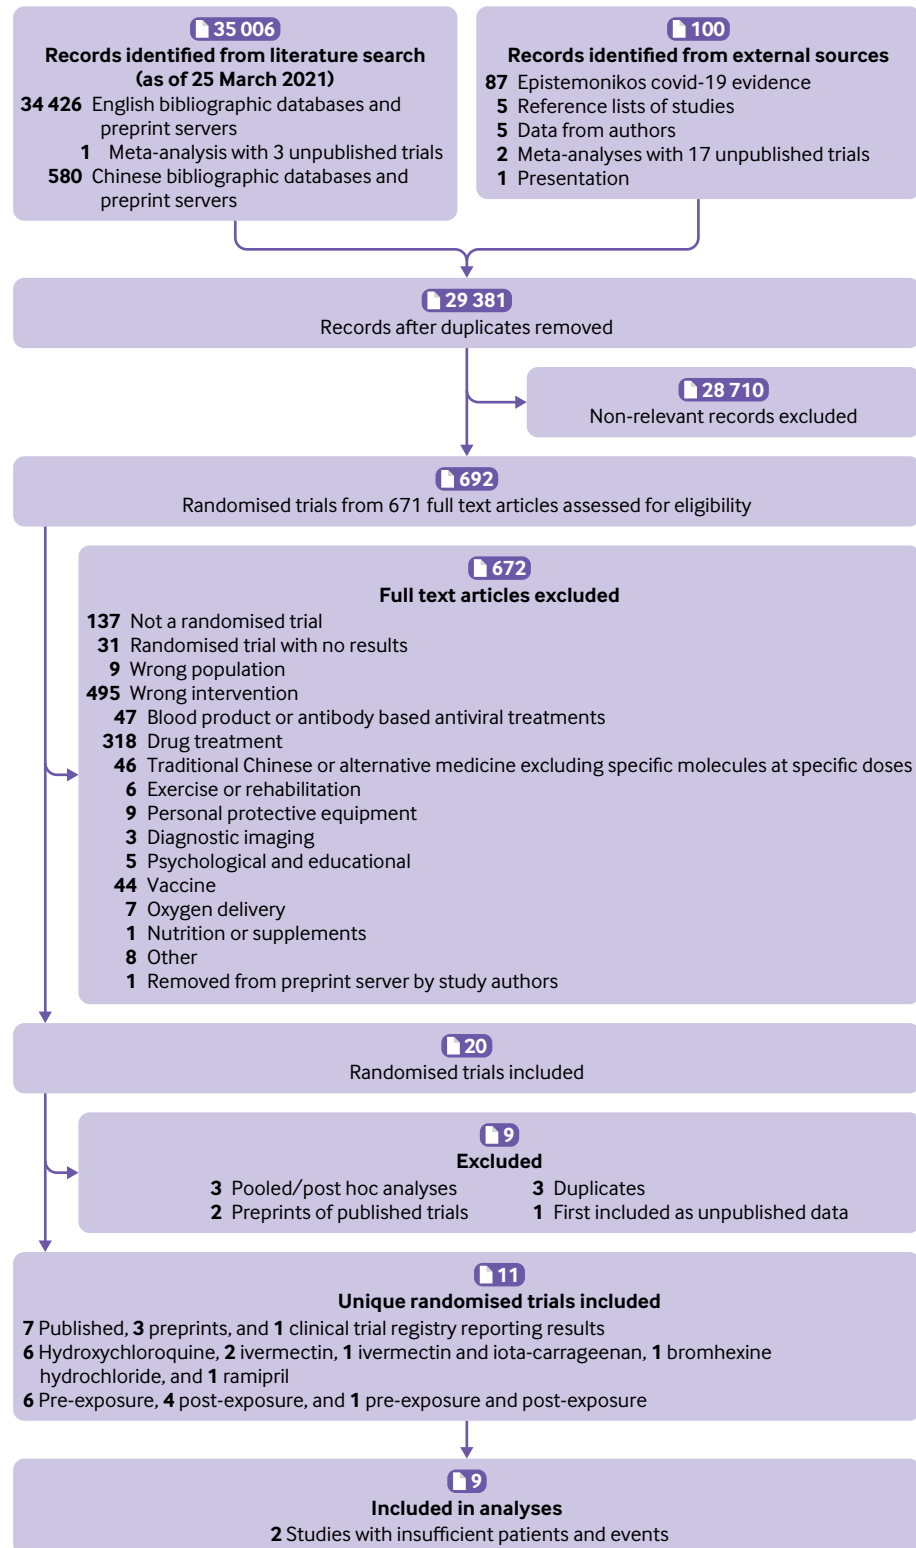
35 006
Records identified from literature search (as of 25 March 2021)
34 426 English bibliographic databases and preprint servers
1 Meta-analysis with 3 unpublished trials
580 Chinese bibliographic databases and preprint servers

100
Records identified from external sources
87 Epistemonikos covid-19 evidence
5 Reference lists of studies
5 Data from authors
2 Meta-analyses with 17 unpublished trials
1 Presentation

29 381
Records after duplicates removed

28 710
Non-relevant records excluded

692
Randomised trials from 671 full text articles assessed for eligibility

672
Full text articles excluded
137 Not a randomised trial
31 Randomised trial with no results
9 Wrong population
495 Wrong intervention
47 Blood product or antibody based antiviral treatments
318 Drug treatment
46 Traditional Chinese or alternative medicine excluding specific molecules at specific doses
6 Exercise or rehabilitation
9 Personal protective equipment
3 Diagnostic imaging
5 Psychological and educational
44 Vaccine
7 Oxygen delivery
1 Nutrition or supplements
8 Other
1 Removed from preprint server by study authors

20
Randomised trials included

9
Excluded
3 Pooled/post hoc analyses
2 Preprints of published trials
3 Duplicates
1 First included as unpublished data

11
Unique randomised trials included
7 Published, 3 preprints, and 1 clinical trial registry reporting results
6 Hydroxychloroquine, 2 ivermectin, 1 ivermectin and iota-carrageenan, 1 bromhexine hydrochloride, and 1 ramipril
6 Pre-exposure, 4 post-exposure, and 1 pre-exposure and post-exposure

9
Included in analyses
2 Studies with insufficient patients and events